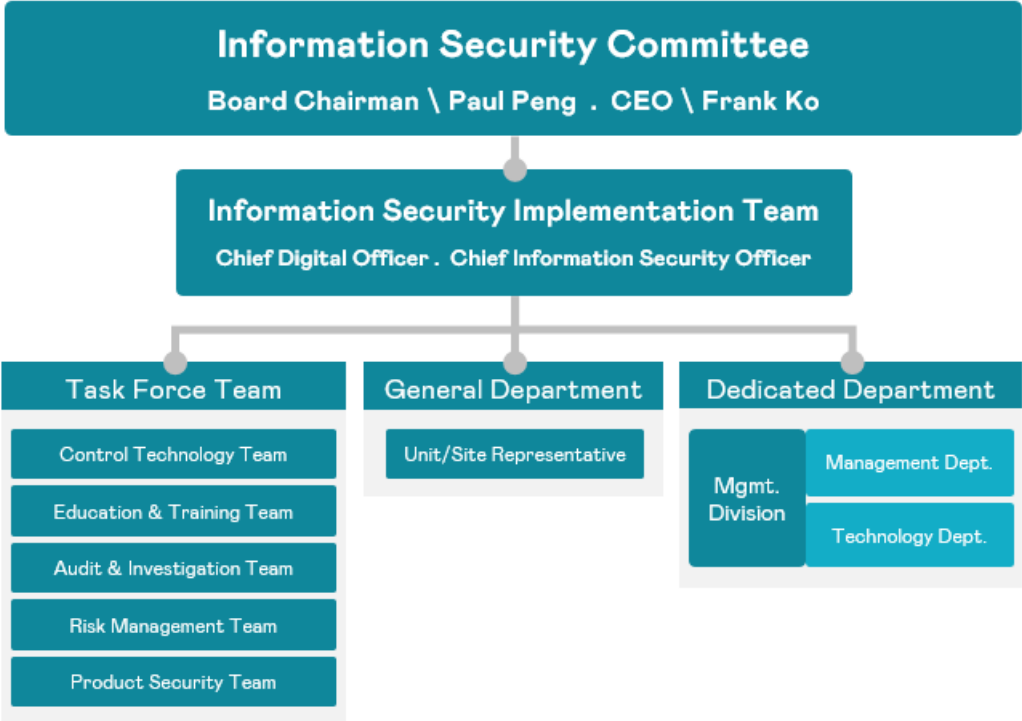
Information Security Committee
Board Chairman \ Paul Peng . CEO \ Frank Ko

Information Security Implementation Team
Chief Digital Officer . Chief Information Security Officer

Task Force Team
Control Technology Team
Education & Training Team
Audit & Investigation Team
Risk Management Team
Product Security Team

General Department
Unit/Site Representative

Dedicated Department
Mgmt. Division
Management Dept.
Technology Dept.